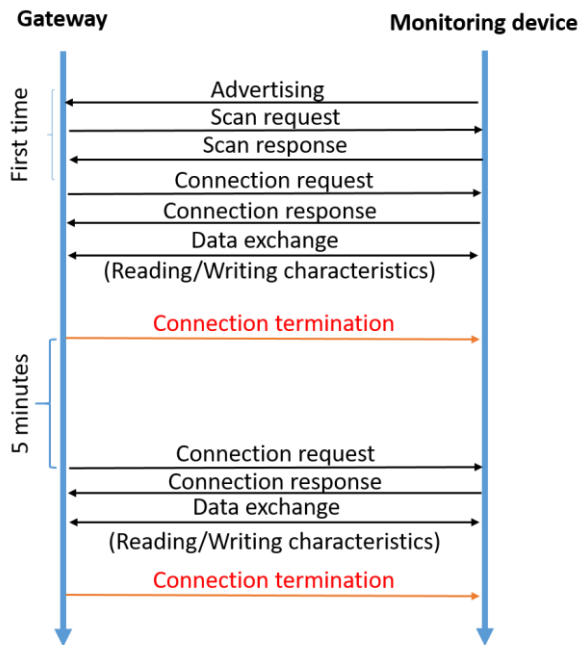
Gateway

Monitoring device

First time

Advertising

Scan request

Scan response

Connection request

Connection response

Data exchange

(Reading/Writing characteristics)

Connection termination

5 minutes

Connection request

Connection response

Data exchange

(Reading/Writing characteristics)

Connection termination